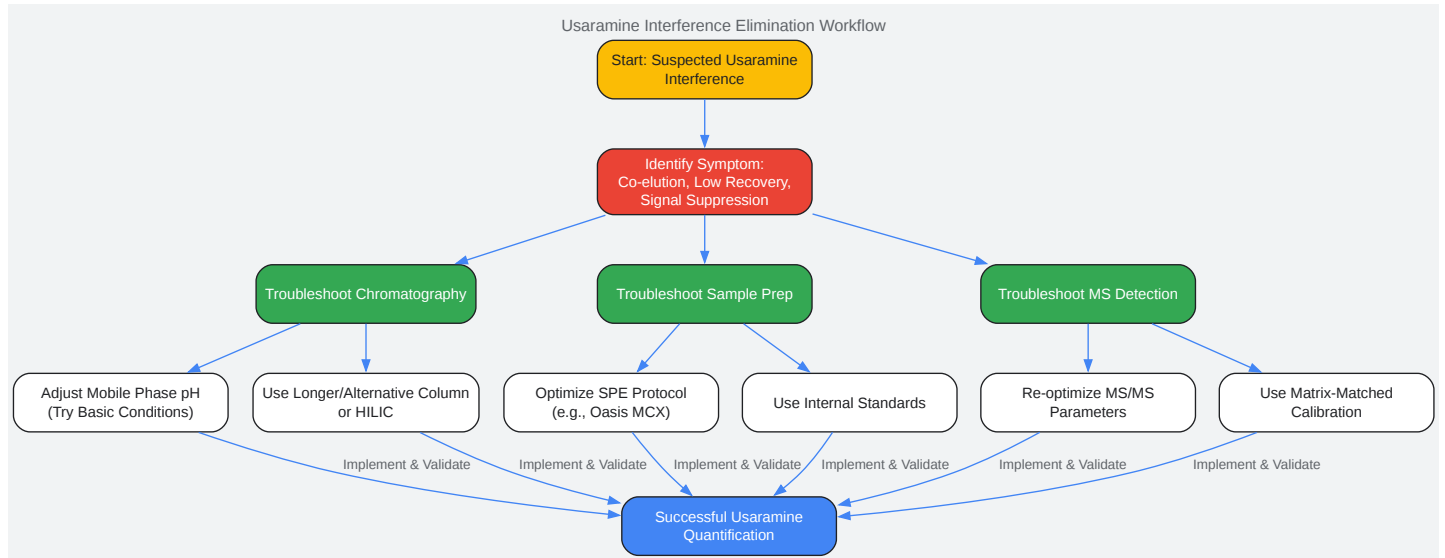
Usaramine Interference Elimination Workflow

Start: Suspected Usaramine Interference

Identify Symptom: Co-elution, Low Recovery, Signal Suppression

Troubleshoot Chromatography

Troubleshoot Sample Prep

Troubleshoot MS Detection

Adjust Mobile Phase pH (Try Basic Conditions)

Use Longer/Alternative Column or HILIC

Optimize SPE Protocol (e.g., Oasis MCX)

Use Internal Standards

Re-optimize MS/MS Parameters

Use Matrix-Matched Calibration

Implement & Validate

Implement & Validate

Implement & Validate

Implement & Validate

Implement & Validate

Implement & Validate

Successful Usaramine Quantification